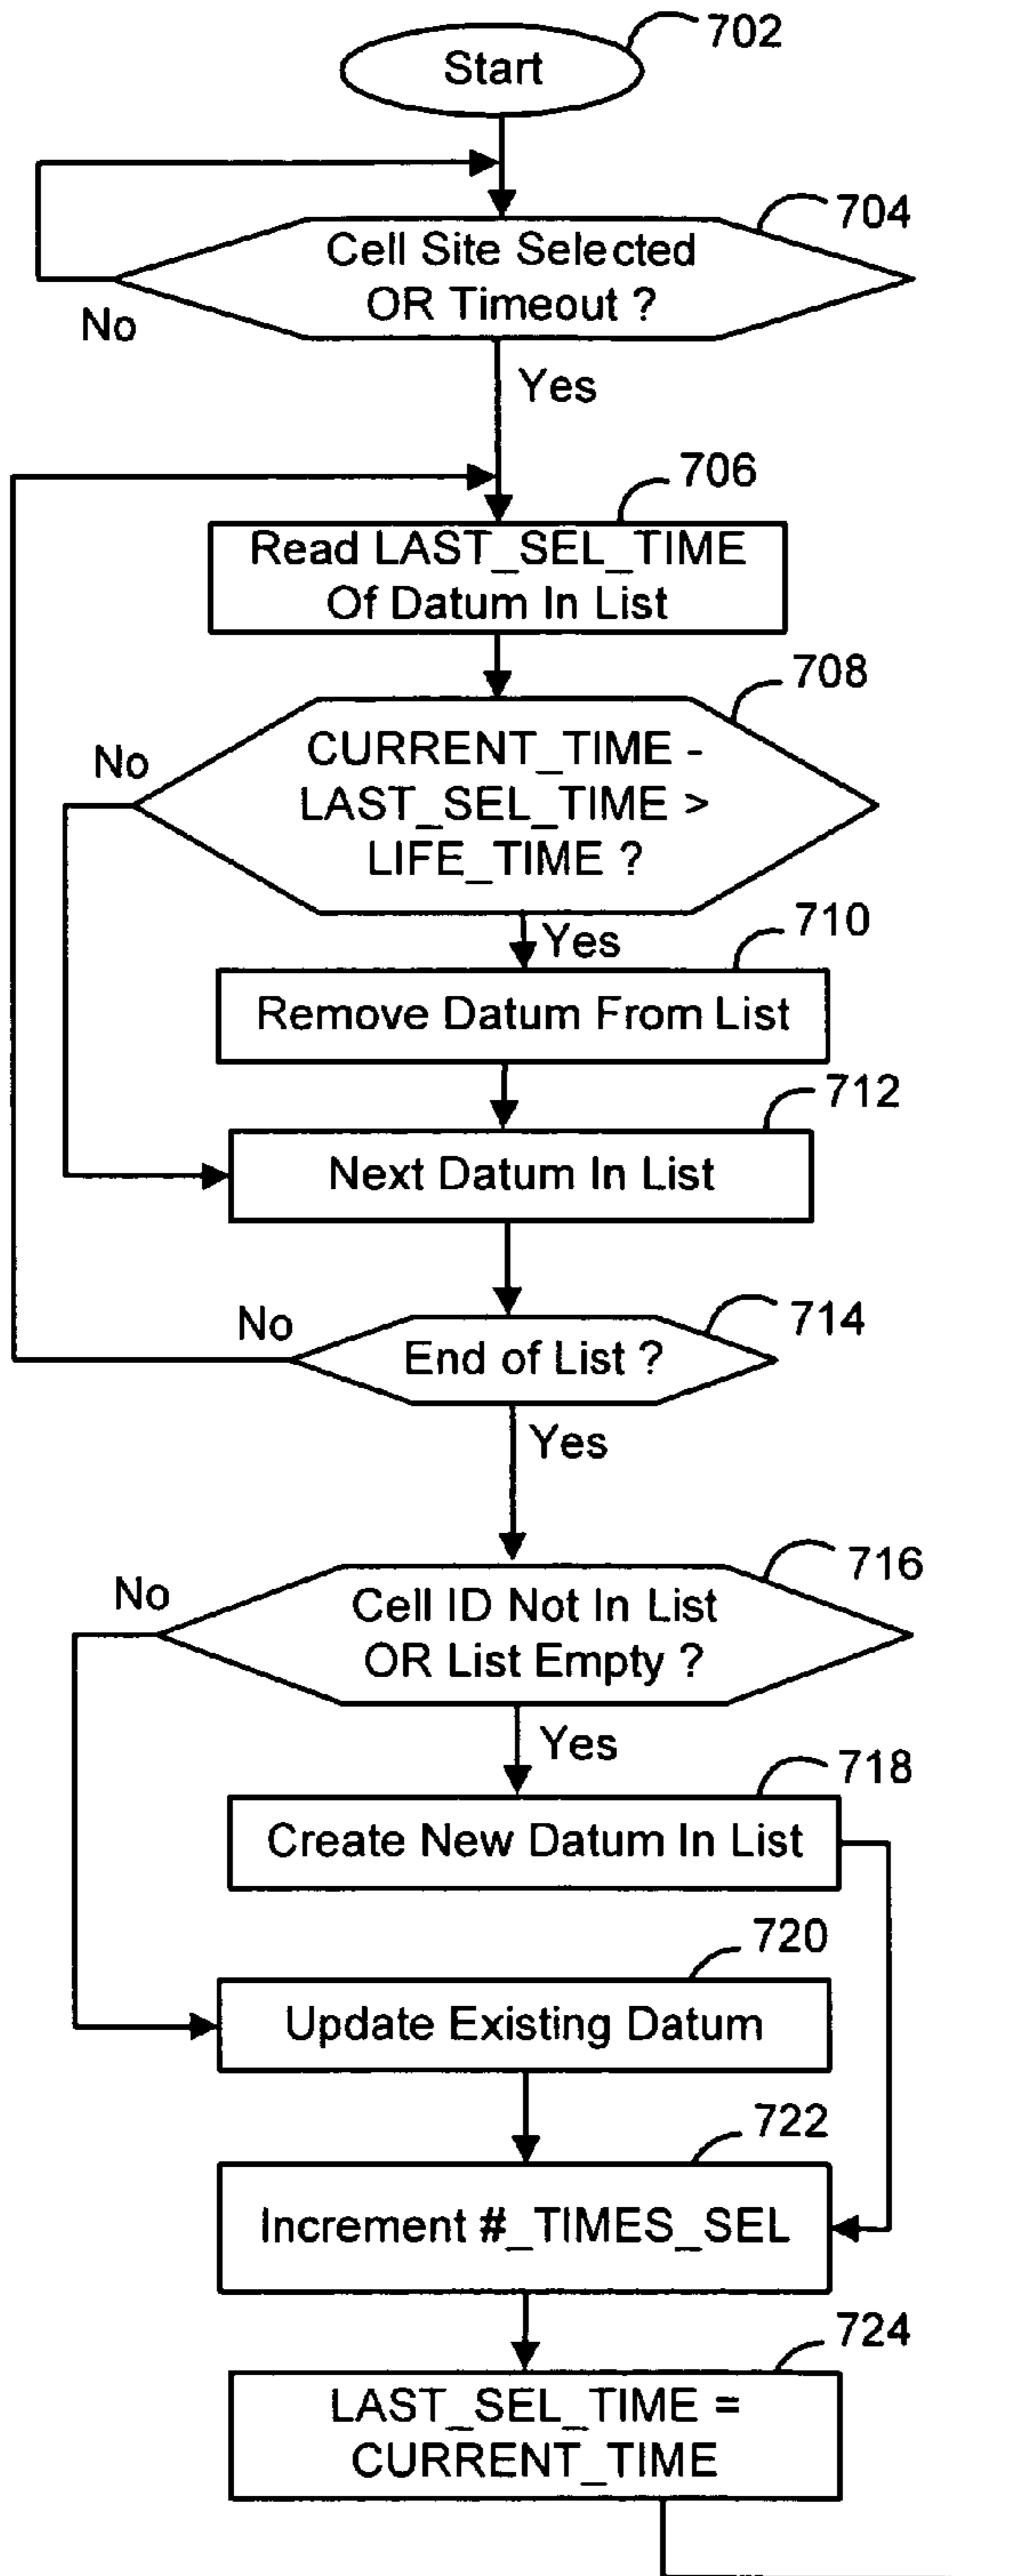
Start
702

Cell Site Selected OR Timeout ?
704
No
Yes

706
Read LAST_SEL_TIME Of Datum In List

708
CURRENT_TIME - LAST_SEL_TIME > LIFE_TIME ?
No
Yes

710
Remove Datum From List

712
Next Datum In List

No
End of List ?
714
Yes

No
Cell ID Not In List OR List Empty ?
716
Yes

718
Create New Datum In List

720
Update Existing Datum

722
Increment #_TIMES_SEL

724
LAST_SEL_TIME = CURRENT_TIME